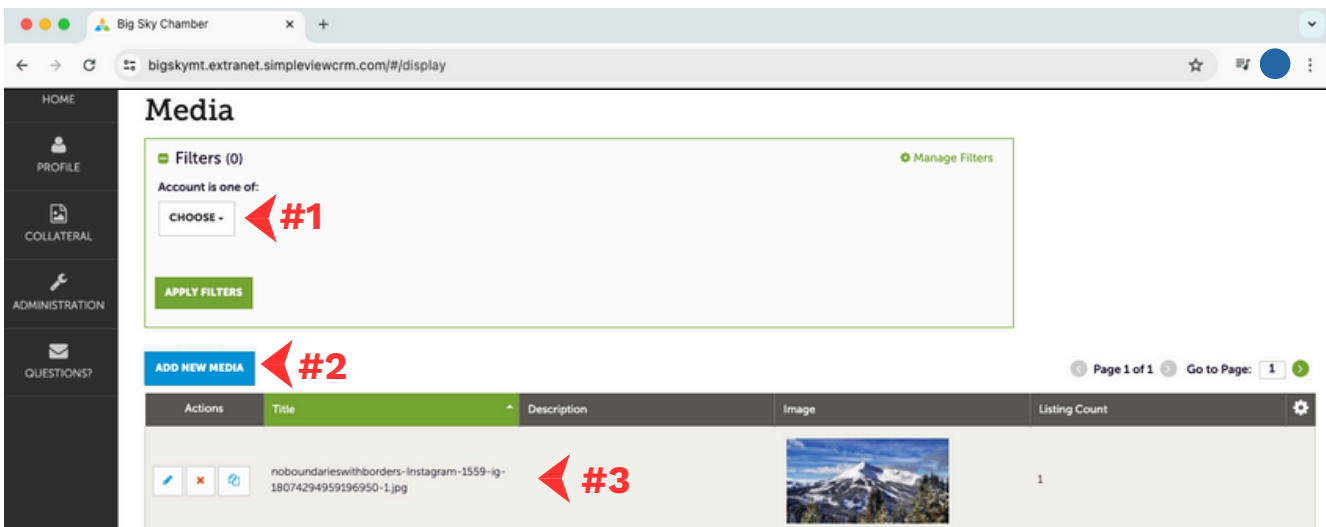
Big Sky Chamber

bigskymt.extranet.simpleviewcrm.com/#/display

HOME

PROFILE

COLLATERAL

ADMINISTRATION

QUESTIONS?

Media

Filters (0)

Manage Filters

Account is one of:

CHOOSE

#1

APPLY FILTERS

ADD NEW MEDIA

#2

Page 1 of 1 Go to Page: 1

| Actions | Title | Description | Image | Listing Count |
|---|---|---|---|---|
| | noboundarieswithborders-Instagram-1559-ig-18074294959196950-1.jpg | | | 1 |

#3